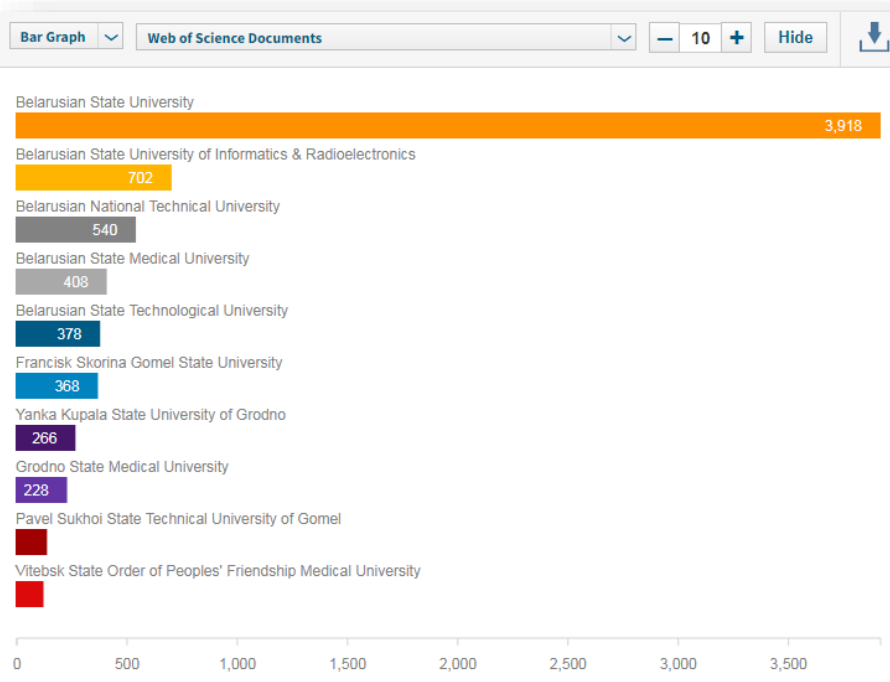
Bar Graph

Web of Science Documents

10

Hide

Belarusian State University

3,918

Belarusian State University of Informatics & Radioelectronics

702

Belarusian National Technical University

540

Belarusian State Medical University

408

Belarusian State Technological University

378

Francisk Skorina Gomel State University

368

Yanka Kupala State University of Grodno

266

Grodno State Medical University

228

Pavel Sukhoi State Technical University of Gomel

Vitebsk State Order of Peoples' Friendship Medical University

0 500 1,000 1,500 2,000 2,500 3,000 3,500